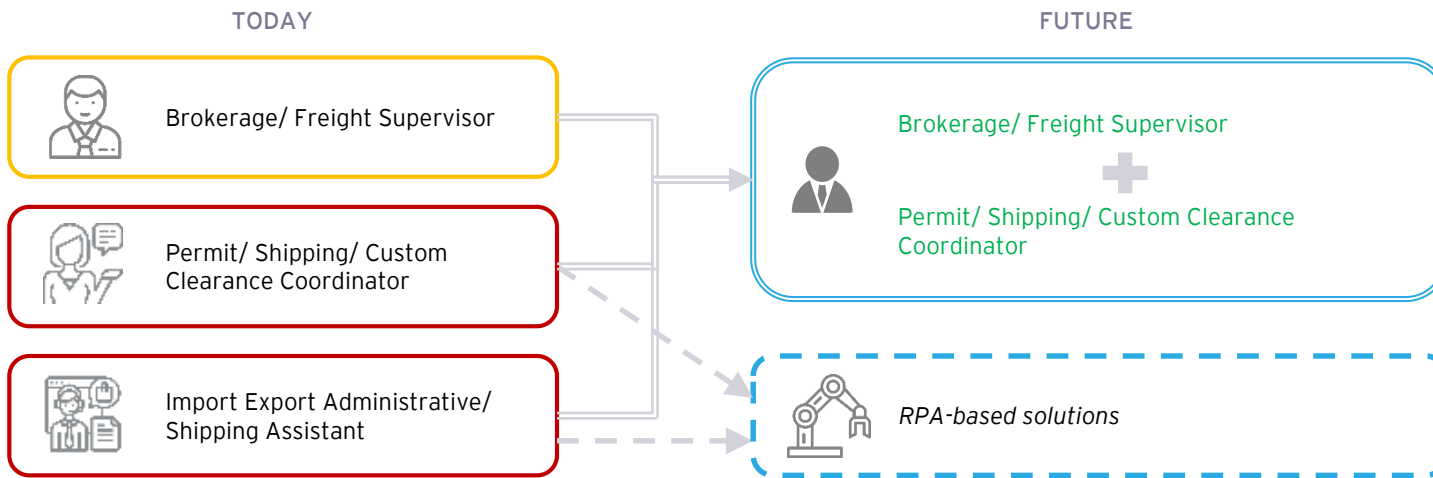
TODAY

Brokerage/ Freight Supervisor

Permit/ Shipping/ Custom Clearance Coordinator

Import Export Administrative/ Shipping Assistant

FUTURE

Brokerage/ Freight Supervisor

Permit/ Shipping/ Custom Clearance Coordinator

RPA-based solutions